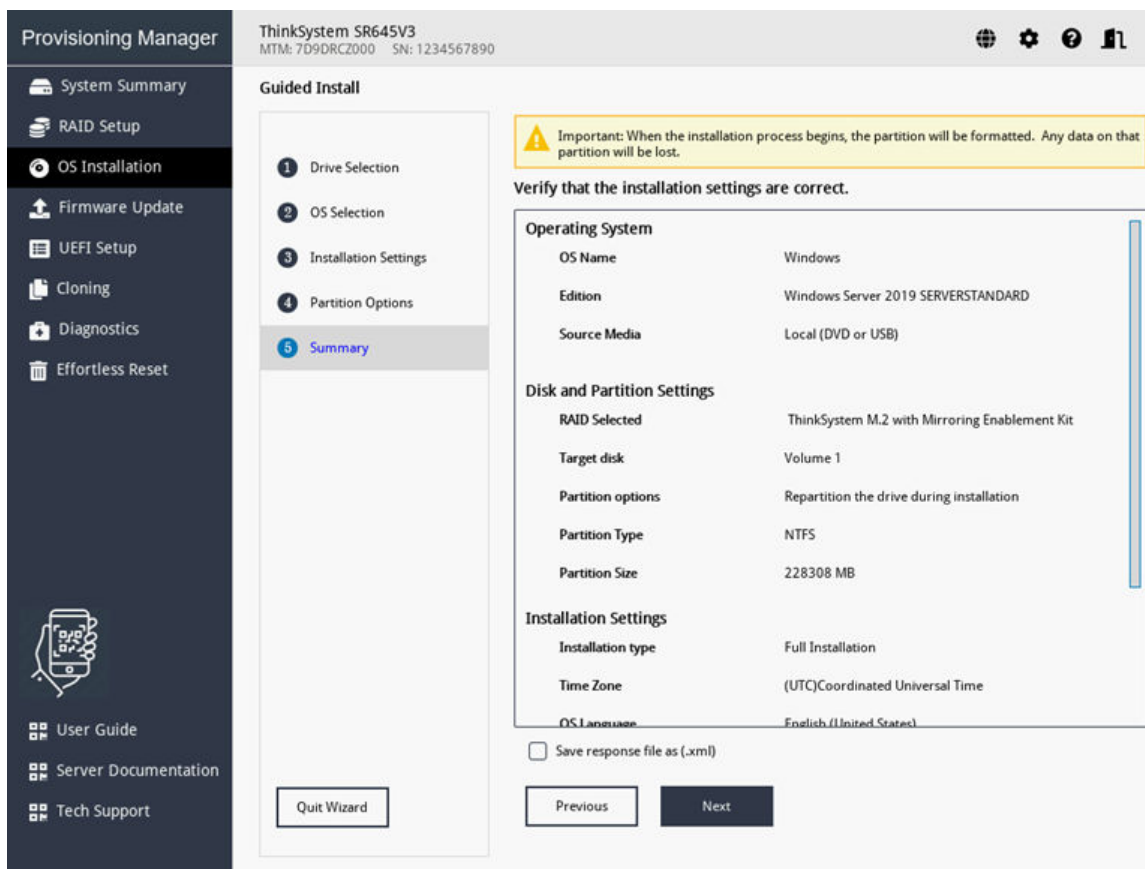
Provisioning Manager

System Summary
RAID Setup
OS Installation
Firmware Update
UEFI Setup
Cloning
Diagnostics
Effortless Reset

User Guide
Server Documentation
Tech Support

ThinkSystem SR645V3
MTM: 7D9DRCZ000 SN: 1234567890

Guided Install

1 Drive Selection
2 OS Selection
3 Installation Settings
4 Partition Options
5 Summary

Quit Wizard

Important: When the installation process begins, the partition will be formatted. Any data on that partition will be lost.

Verify that the installation settings are correct.

Operating System

| | |
|---|---|
| OS Name | Windows |
| Edition | Windows Server 2019 SERVERSTANDARD |
| Source Media | Local (DVD or USB) |

Disk and Partition Settings

| | |
|---|---|
| RAID Selected | ThinkSystem M.2 with Mirroring Enablement Kit |
| Target disk | Volume 1 |
| Partition options | Repartition the drive during installation |
| Partition Type | NTFS |
| Partition Size | 228308 MB |

Installation Settings

| | |
|---|---|
| Installation type | Full Installation |
| Time Zone | (UTC)Coordinated Universal Time |
| OS Language | English (United States) |

Save response file as (.xml)

Previous
Next